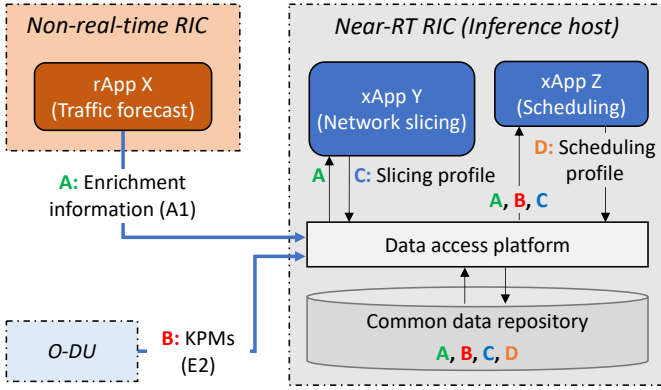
Non-real-time RIC

rApp X
(Traffic forecast)

A: Enrichment information (A1)

O-DU

B: KPMs
(E2)

Near-RT RIC (Inference host)

xApp Y
(Network slicing)

xApp Z
(Scheduling)

A

C: Slicing profile

D: Scheduling profile

A, B, C

Data access platform

Common data repository

A, B, C, D